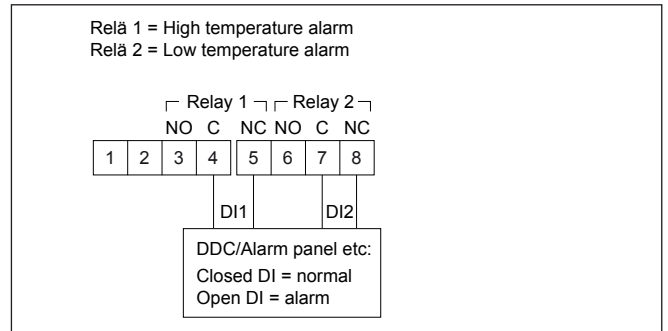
Relä 1 = High temperature alarm
Relä 2 = Low temperature alarm

Relay 1 Relay 2
NO C NC NO C NC

| 1 | 2 | 3 | 4 | 5 | 6 | 7 | 8 |
|---|---|---|---|---|---|---|---|

DI1 DI2

DDC/Alarm panel etc:
Closed DI = normal
Open DI = alarm